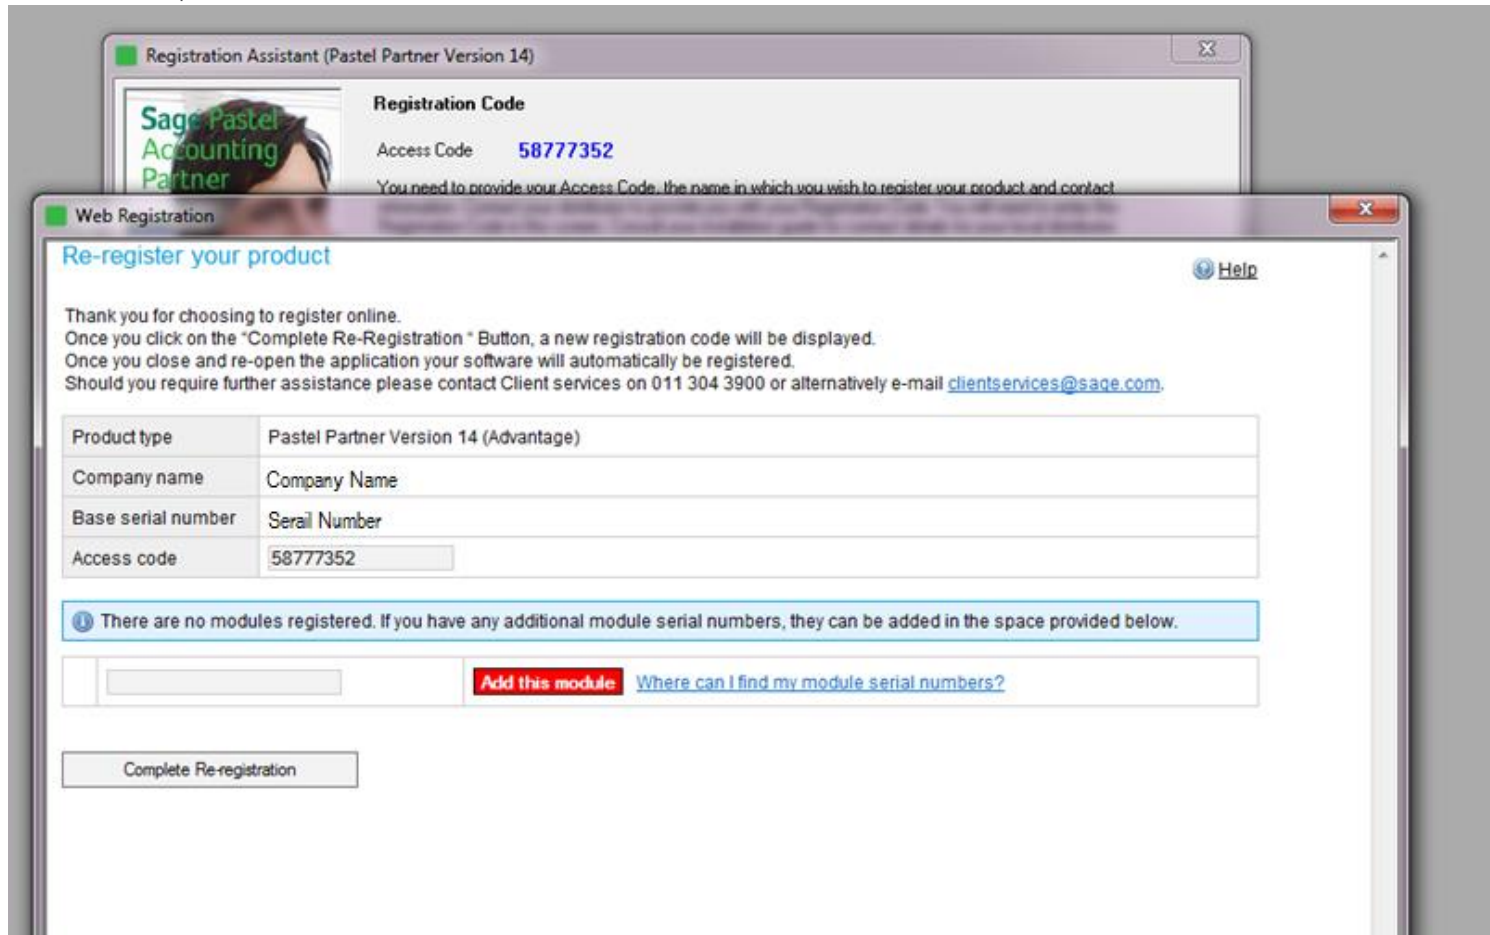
Registration Assistant (Pastel Partner Version 14)

Sage Pastel Accounting Partner

Registration Code

Access Code 58777352

You need to provide your Access Code, the name in which you wish to register your product and contact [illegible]

Web Registration

Re-register your product

Help

Thank you for choosing to register online.
Once you click on the "Complete Re-Registration " Button, a new registration code will be displayed.
Once you close and re-open the application your software will automatically be registered.
Should you require further assistance please contact Client services on 011 304 3900 or alternatively e-mail clientservices@sage.com.

| Product type | Pastel Partner Version 14 (Advantage) |
|---|---|
| Company name | Company Name |
| Base serial number | Serail Number |
| Access code | 58777352 |

There are no modules registered. If you have any additional module serial numbers, they can be added in the space provided below.

Add this module Where can I find my module serial numbers?

Complete Re-registration